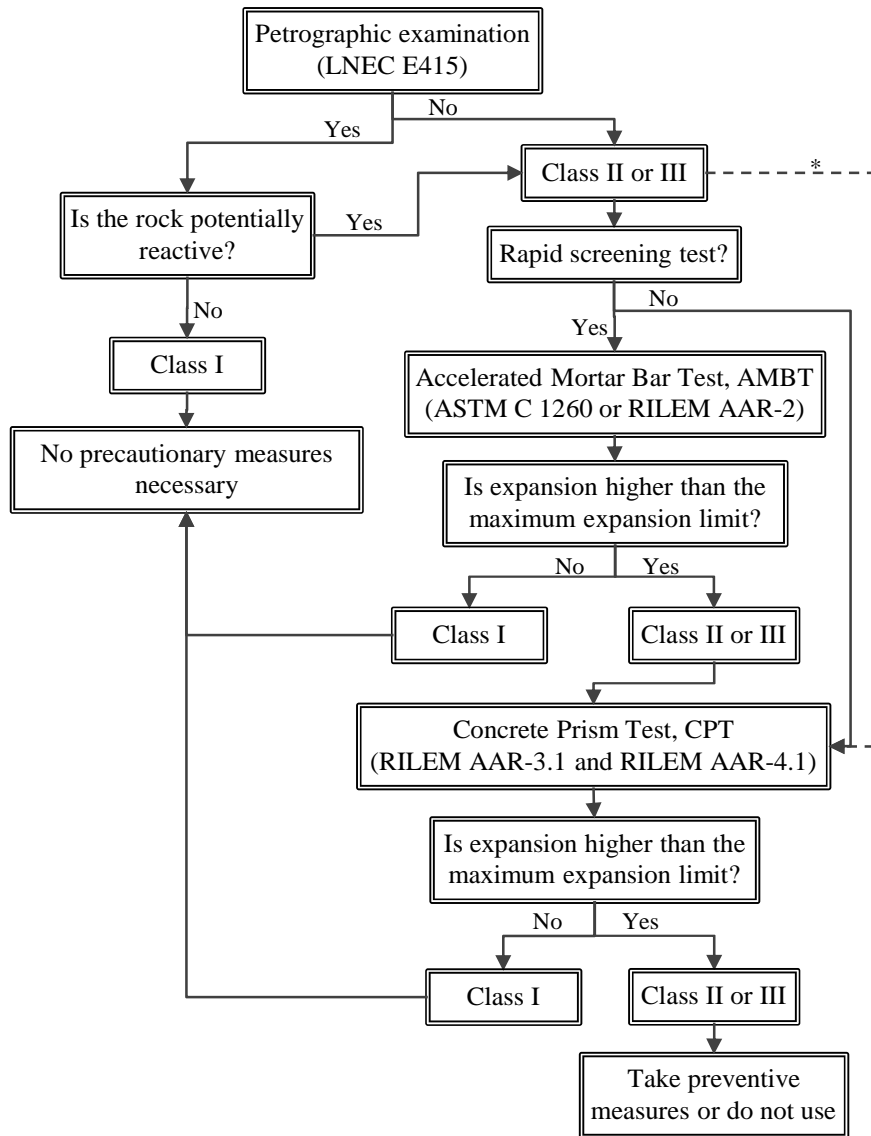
Petrographic examination (LNEC E415)

No

Yes

Class II or III

*

Is the rock potentially reactive?

Yes

Rapid screening test?

No

No

Yes

Class I

Accelerated Mortar Bar Test, AMBT (ASTM C 1260 or RILEM AAR-2)

No precautionary measures necessary

Is expansion higher than the maximum expansion limit?

No

Yes

Class I

Class II or III

Concrete Prism Test, CPT (RILEM AAR-3.1 and RILEM AAR-4.1)

Is expansion higher than the maximum expansion limit?

No

Yes

Class I

Class II or III

Take preventive measures or do not use